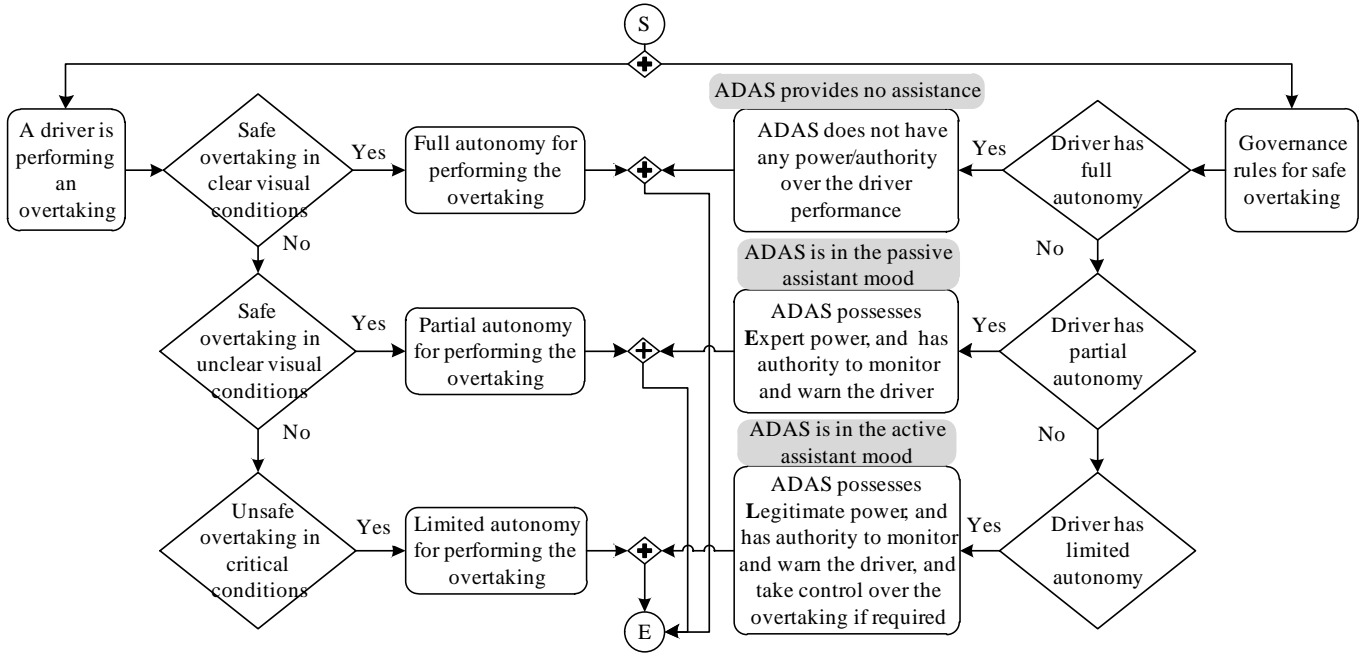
S

A driver is performing an overtaking

Safe overtaking in clear visual conditions

Yes

Full autonomy for performing the overtaking

No

Safe overtaking in unclear visual conditions

Yes

Partial autonomy for performing the overtaking

No

Unsafe overtaking in critical conditions

Yes

Limited autonomy for performing the overtaking

E

ADAS provides no assistance

ADAS does not have any power/authority over the driver performance

Yes

Driver has full autonomy

Governance rules for safe overtaking

No

ADAS is in the passive assistant mood

ADAS possesses Expert power, and has authority to monitor and warn the driver

Yes

Driver has partial autonomy

No

ADAS is in the active assistant mood

ADAS possesses Legitimate power, and has authority to monitor and warn the driver, and take control over the overtaking if required

Yes

Driver has limited autonomy